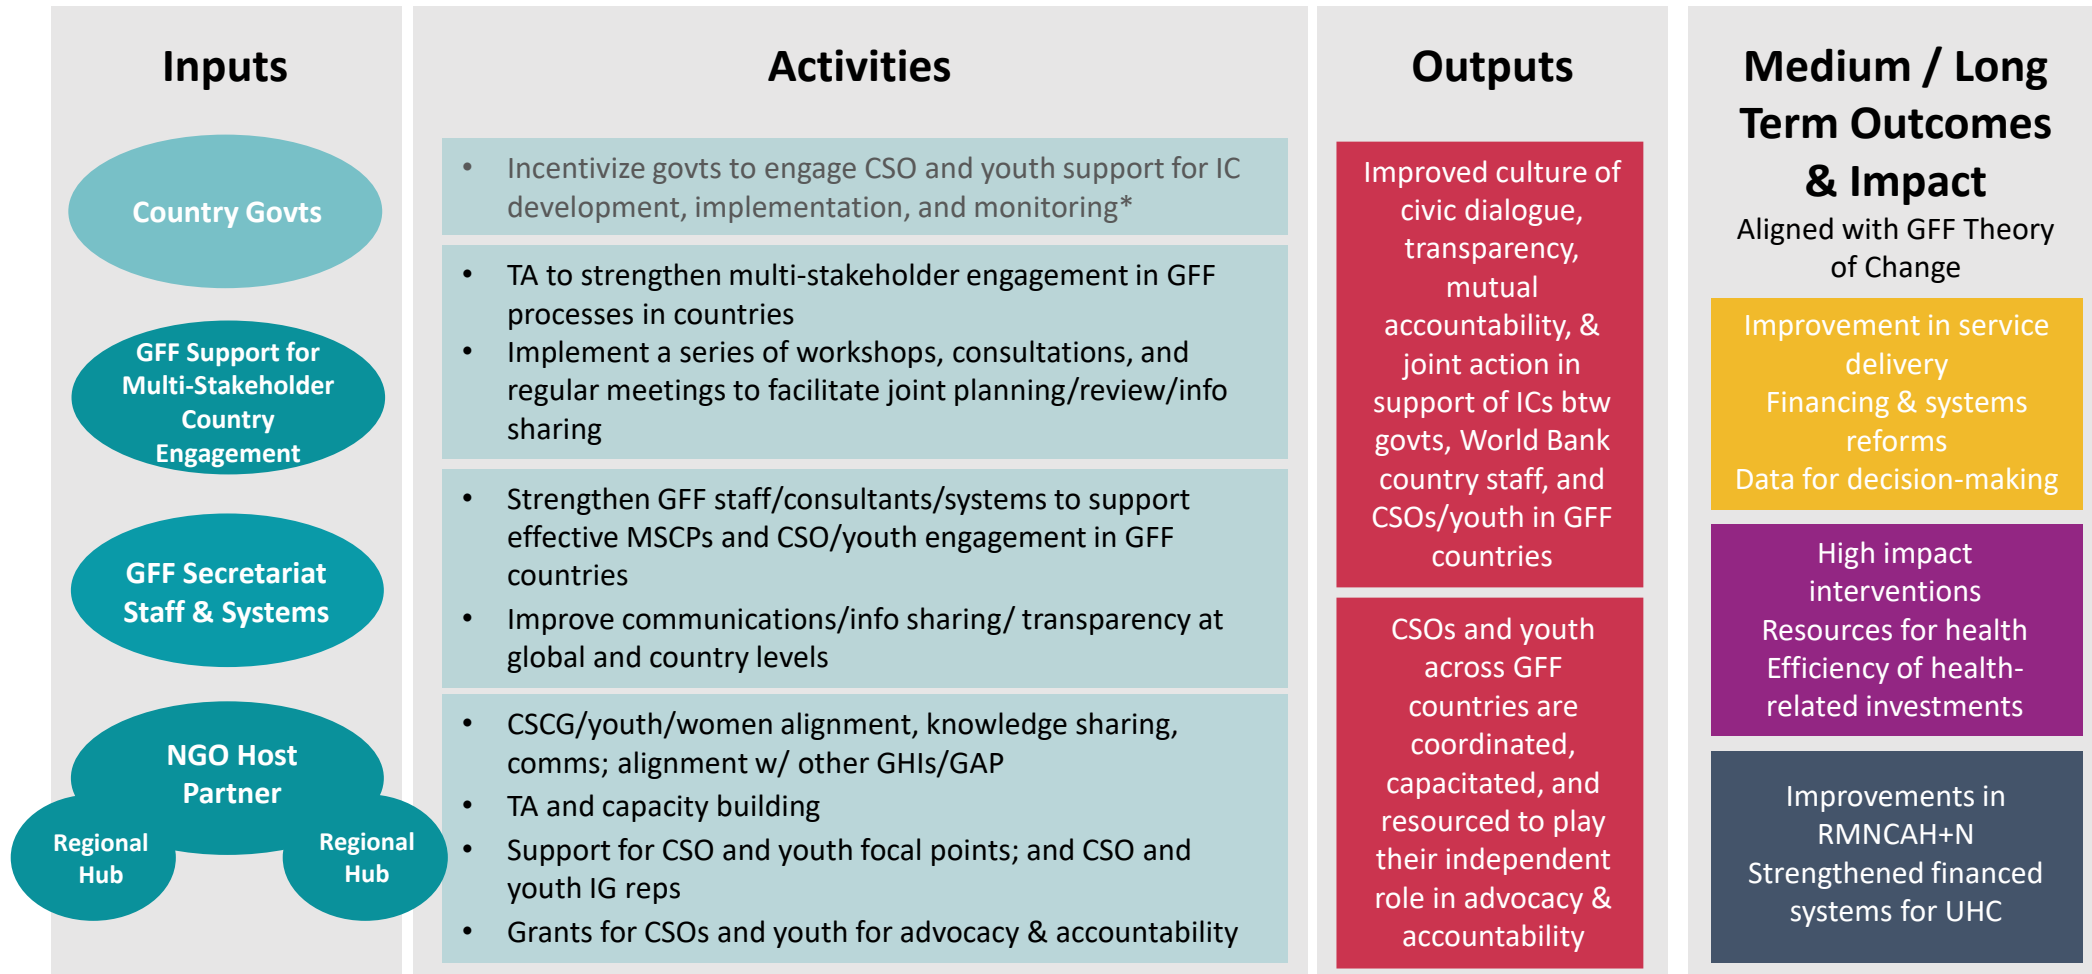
Inputs

Country Govts

GFF Support for Multi-Stakeholder Country Engagement

GFF Secretariat Staff & Systems

NGO Host Partner

Regional Hub

Regional Hub

Activities

• Incentivize govts to engage CSO and youth support for IC development, implementation, and monitoring*

• TA to strengthen multi-stakeholder engagement in GFF processes in countries
• Implement a series of workshops, consultations, and regular meetings to facilitate joint planning/review/info sharing

• Strengthen GFF staff/consultants/systems to support effective MSCPs and CSO/youth engagement in GFF countries
• Improve communications/info sharing/ transparency at global and country levels

• CSCG/youth/women alignment, knowledge sharing, comms; alignment w/ other GHIs/GAP
• TA and capacity building
• Support for CSO and youth focal points; and CSO and youth IG reps
• Grants for CSOs and youth for advocacy & accountability

Outputs

Improved culture of civic dialogue, transparency, mutual accountability, & joint action in support of ICs btw govts, World Bank country staff, and CSOs/youth in GFF countries

CSOs and youth across GFF countries are coordinated, capacitated, and resourced to play their independent role in advocacy & accountability

Medium / Long Term Outcomes & Impact

Aligned with GFF Theory of Change

Improvement in service delivery
Financing & systems reforms
Data for decision-making

High impact interventions
Resources for health
Efficiency of health-related investments

Improvements in RMNCAH+N
Strengthened financed systems for UHC